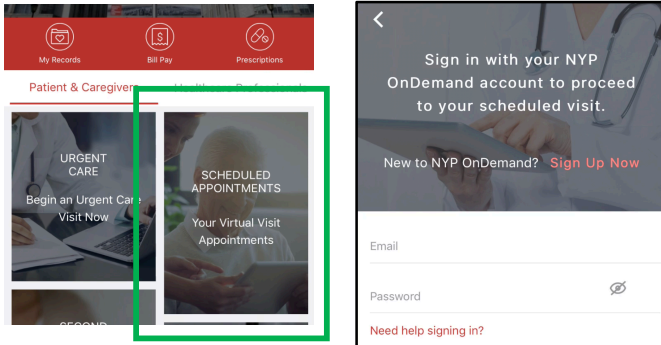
My Records

Bill Pay

Prescriptions

Patient & Caregivers

Healthcare Professionals

URGENT CARE

Begin an Urgent Care Visit Now

SCHEDULED APPOINTMENTS

Your Virtual Visit Appointments

SECOND

Sign in with your NYP OnDemand account to proceed to your scheduled visit.

New to NYP OnDemand? Sign Up Now

Email

Password

Need help signing in?